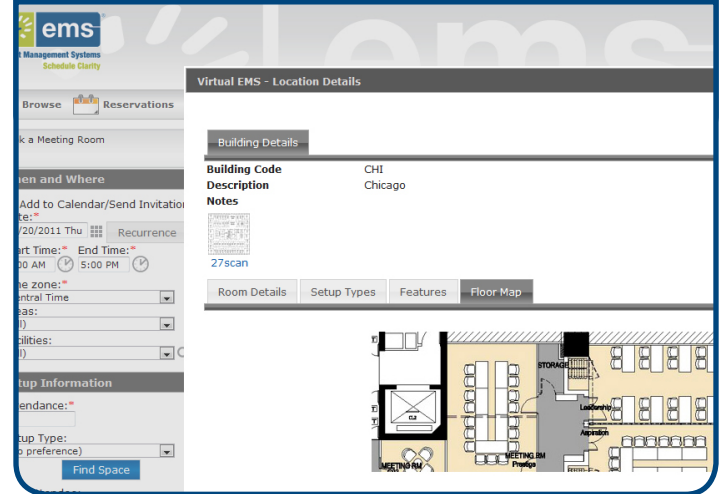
ems
t Management Systems
Schedule Clarity

Browse
Reservations

k a Meeting Room

hen and Where

Add to Calendar/Send Invitatio
te:*
/20/2011 Thu
Recurrence
rt Time:* End Time:*
0 AM
5:00 PM
e zone:*
ntral Time
eas:
l)
ilities:
l)

tup Information

endance:*

tup Type:
o preference)
Find Space

Virtual EMS - Location Details

Building Details

Building Code CHI
Description Chicago
Notes

27scan

Room Details
Setup Types
Features
Floor Map

STORAGE
Leadership
Aspiration
MEETING RM
MEETING RM
Prestige